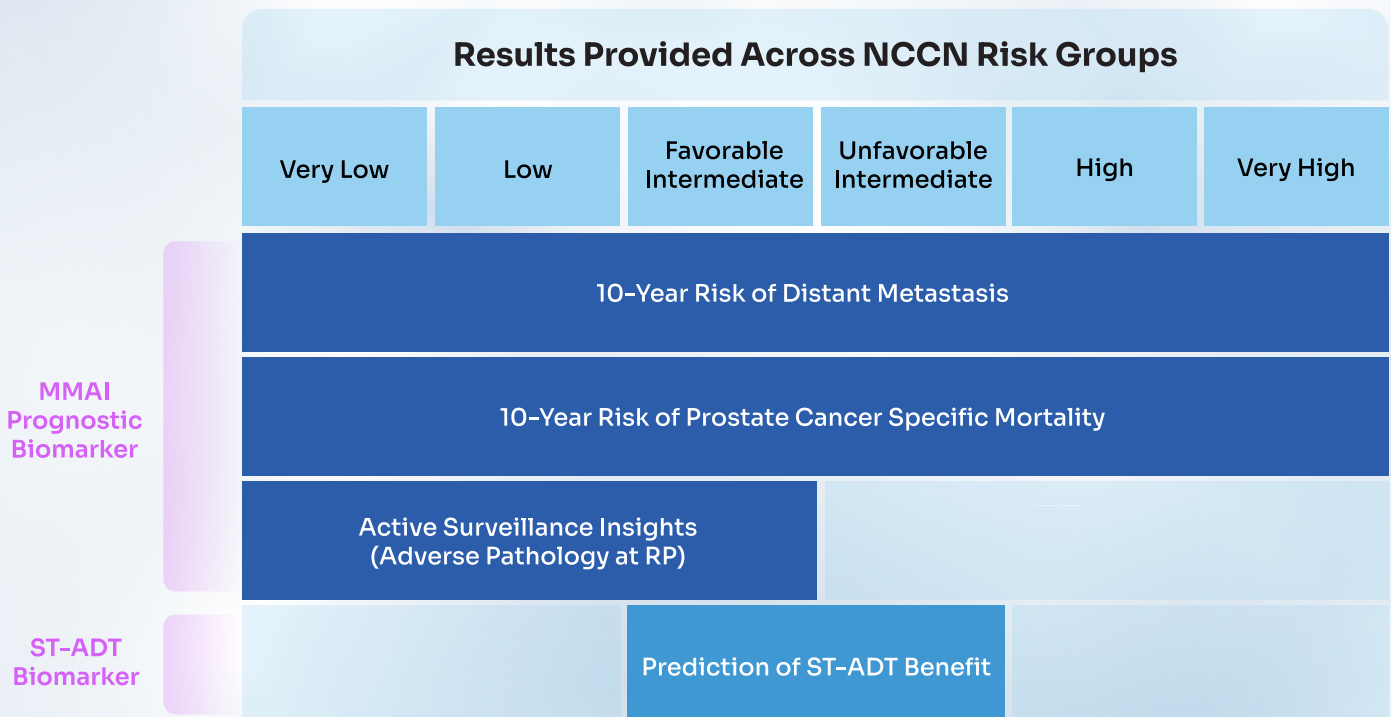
Results Provided Across NCCN Risk Groups

| Very Low | Low | Favorable Intermediate | Unfavorable Intermediate | High | Very High |
|---|---|---|---|---|---|

MMAI Prognostic Biomarker

10-Year Risk of Distant Metastasis

10-Year Risk of Prostate Cancer Specific Mortality

Active Surveillance Insights (Adverse Pathology at RP)

ST-ADT Biomarker

Prediction of ST-ADT Benefit